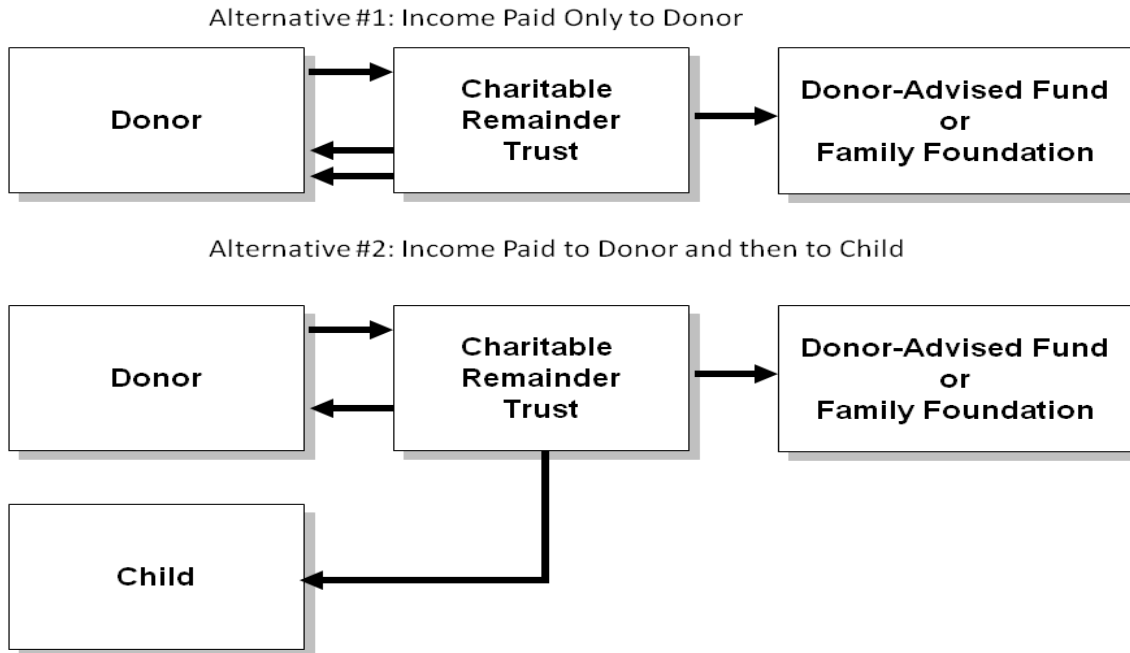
Alternative #1: Income Paid Only to Donor

Donor

Charitable Remainder Trust

Donor-Advised Fund or Family Foundation

Alternative #2: Income Paid to Donor and then to Child

Donor

Charitable Remainder Trust

Donor-Advised Fund or Family Foundation

Child